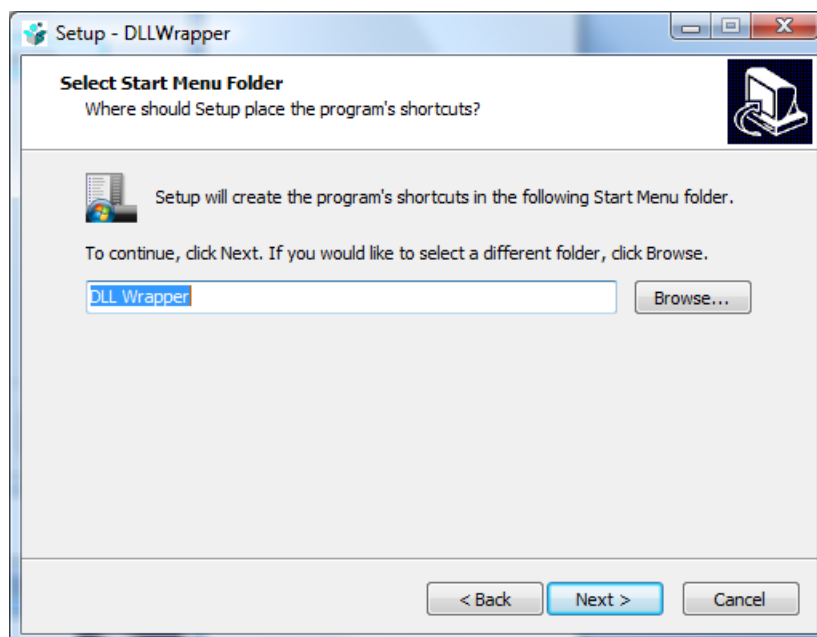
Setup - DLLWrapper

Select Start Menu Folder
Where should Setup place the program's shortcuts?

Setup will create the program's shortcuts in the following Start Menu folder.

To continue, click Next. If you would like to select a different folder, click Browse.

DLL Wrapper

Browse...

< Back
Next >
Cancel